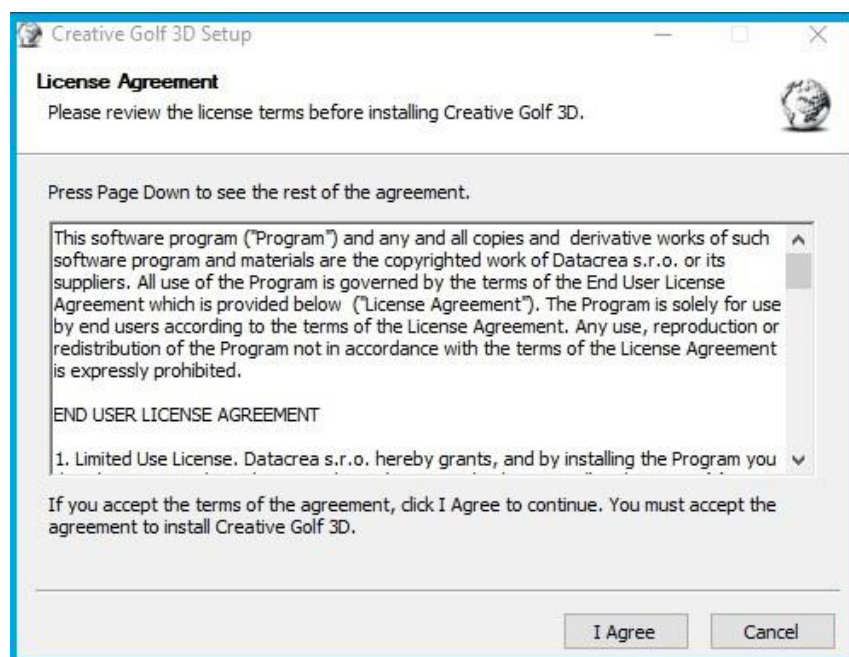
Creative Golf 3D Setup

License Agreement

Please review the license terms before installing Creative Golf 3D.

Press Page Down to see the rest of the agreement.

This software program ("Program") and any and all copies and derivative works of such software program and materials are the copyrighted work of Datacrea s.r.o. or its suppliers. All use of the Program is governed by the terms of the End User License Agreement which is provided below ("License Agreement"). The Program is solely for use by end users according to the terms of the License Agreement. Any use, reproduction or redistribution of the Program not in accordance with the terms of the License Agreement is expressly prohibited.

END USER LICENSE AGREEMENT

1. Limited Use License. Datacrea s.r.o. hereby grants, and by installing the Program you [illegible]

If you accept the terms of the agreement, click I Agree to continue. You must accept the agreement to install Creative Golf 3D.

I Agree

Cancel